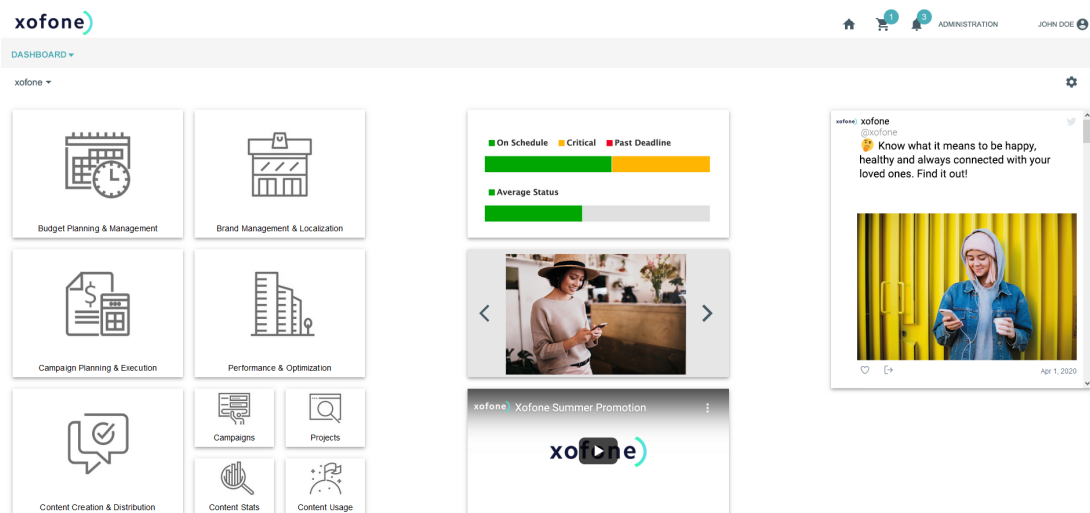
xofone

1 3 ADMINISTRATION JOHN DOE

DASHBOARD

xofone

Budget Planning & Management

Brand Management & Localization

On Schedule Critical Past Deadline

Average Status

xofone
@xofone
🤔 Know what it means to be happy, healthy and always connected with your loved ones. Find it out!

Apr 1, 2020

Campaign Planning & Execution

Performance & Optimization

xofone Xofone Summer Promotion

xofone

Content Creation & Distribution

Campaigns

Projects

Content Stats

Content Usage